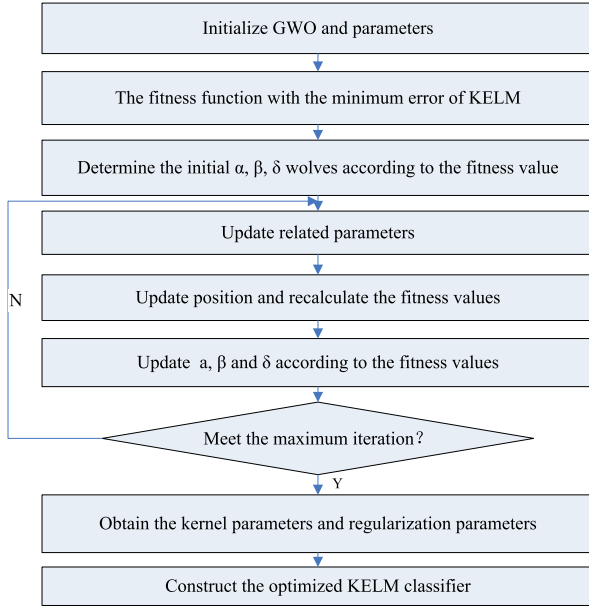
Initialize GWO and parameters

The fitness function with the minimum error of KELM

Determine the initial α, β, δ wolves according to the fitness value

Update related parameters

N

Update position and recalculate the fitness values

Update a, β and δ according to the fitness values

Meet the maximum iteration?

Y

Obtain the kernel parameters and regularization parameters

Construct the optimized KELM classifier